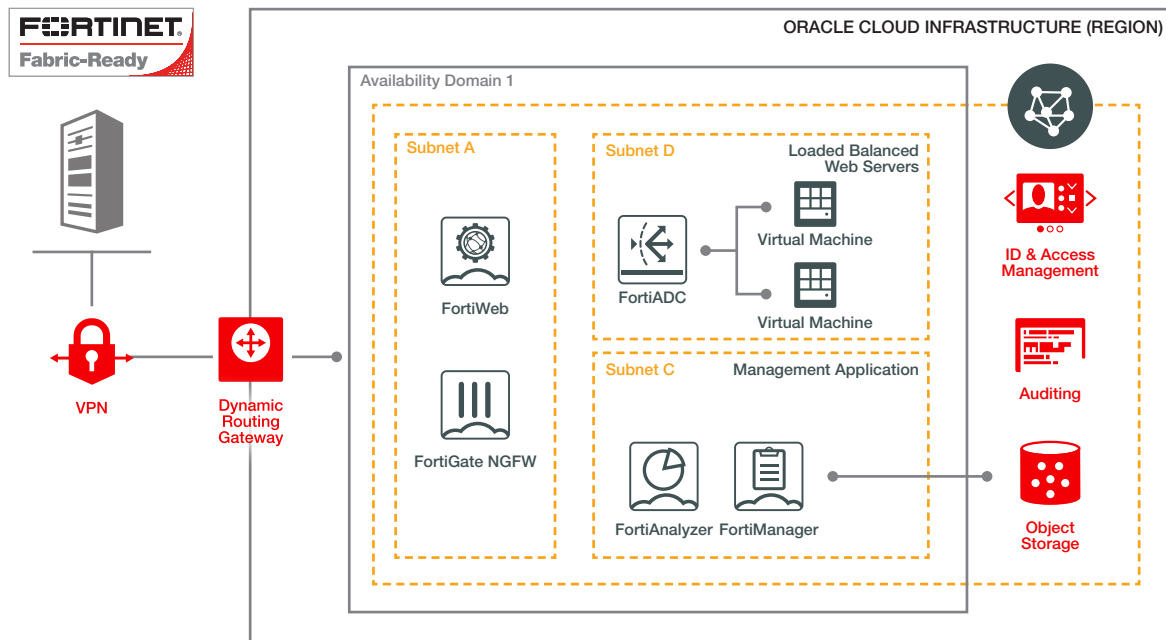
FORTINET
Fabric-Ready

ORACLE CLOUD INFRASTRUCTURE (REGION)

Availability Domain 1

Subnet A

FortiWeb

FortiGate NGFW

Subnet D

Loaded Balanced Web Servers

FortiADC

Virtual Machine

Virtual Machine

Subnet C

Management Application

FortiAnalyzer

FortiManager

VPN

Dynamic Routing Gateway

ID & Access Management

Auditing

Object Storage